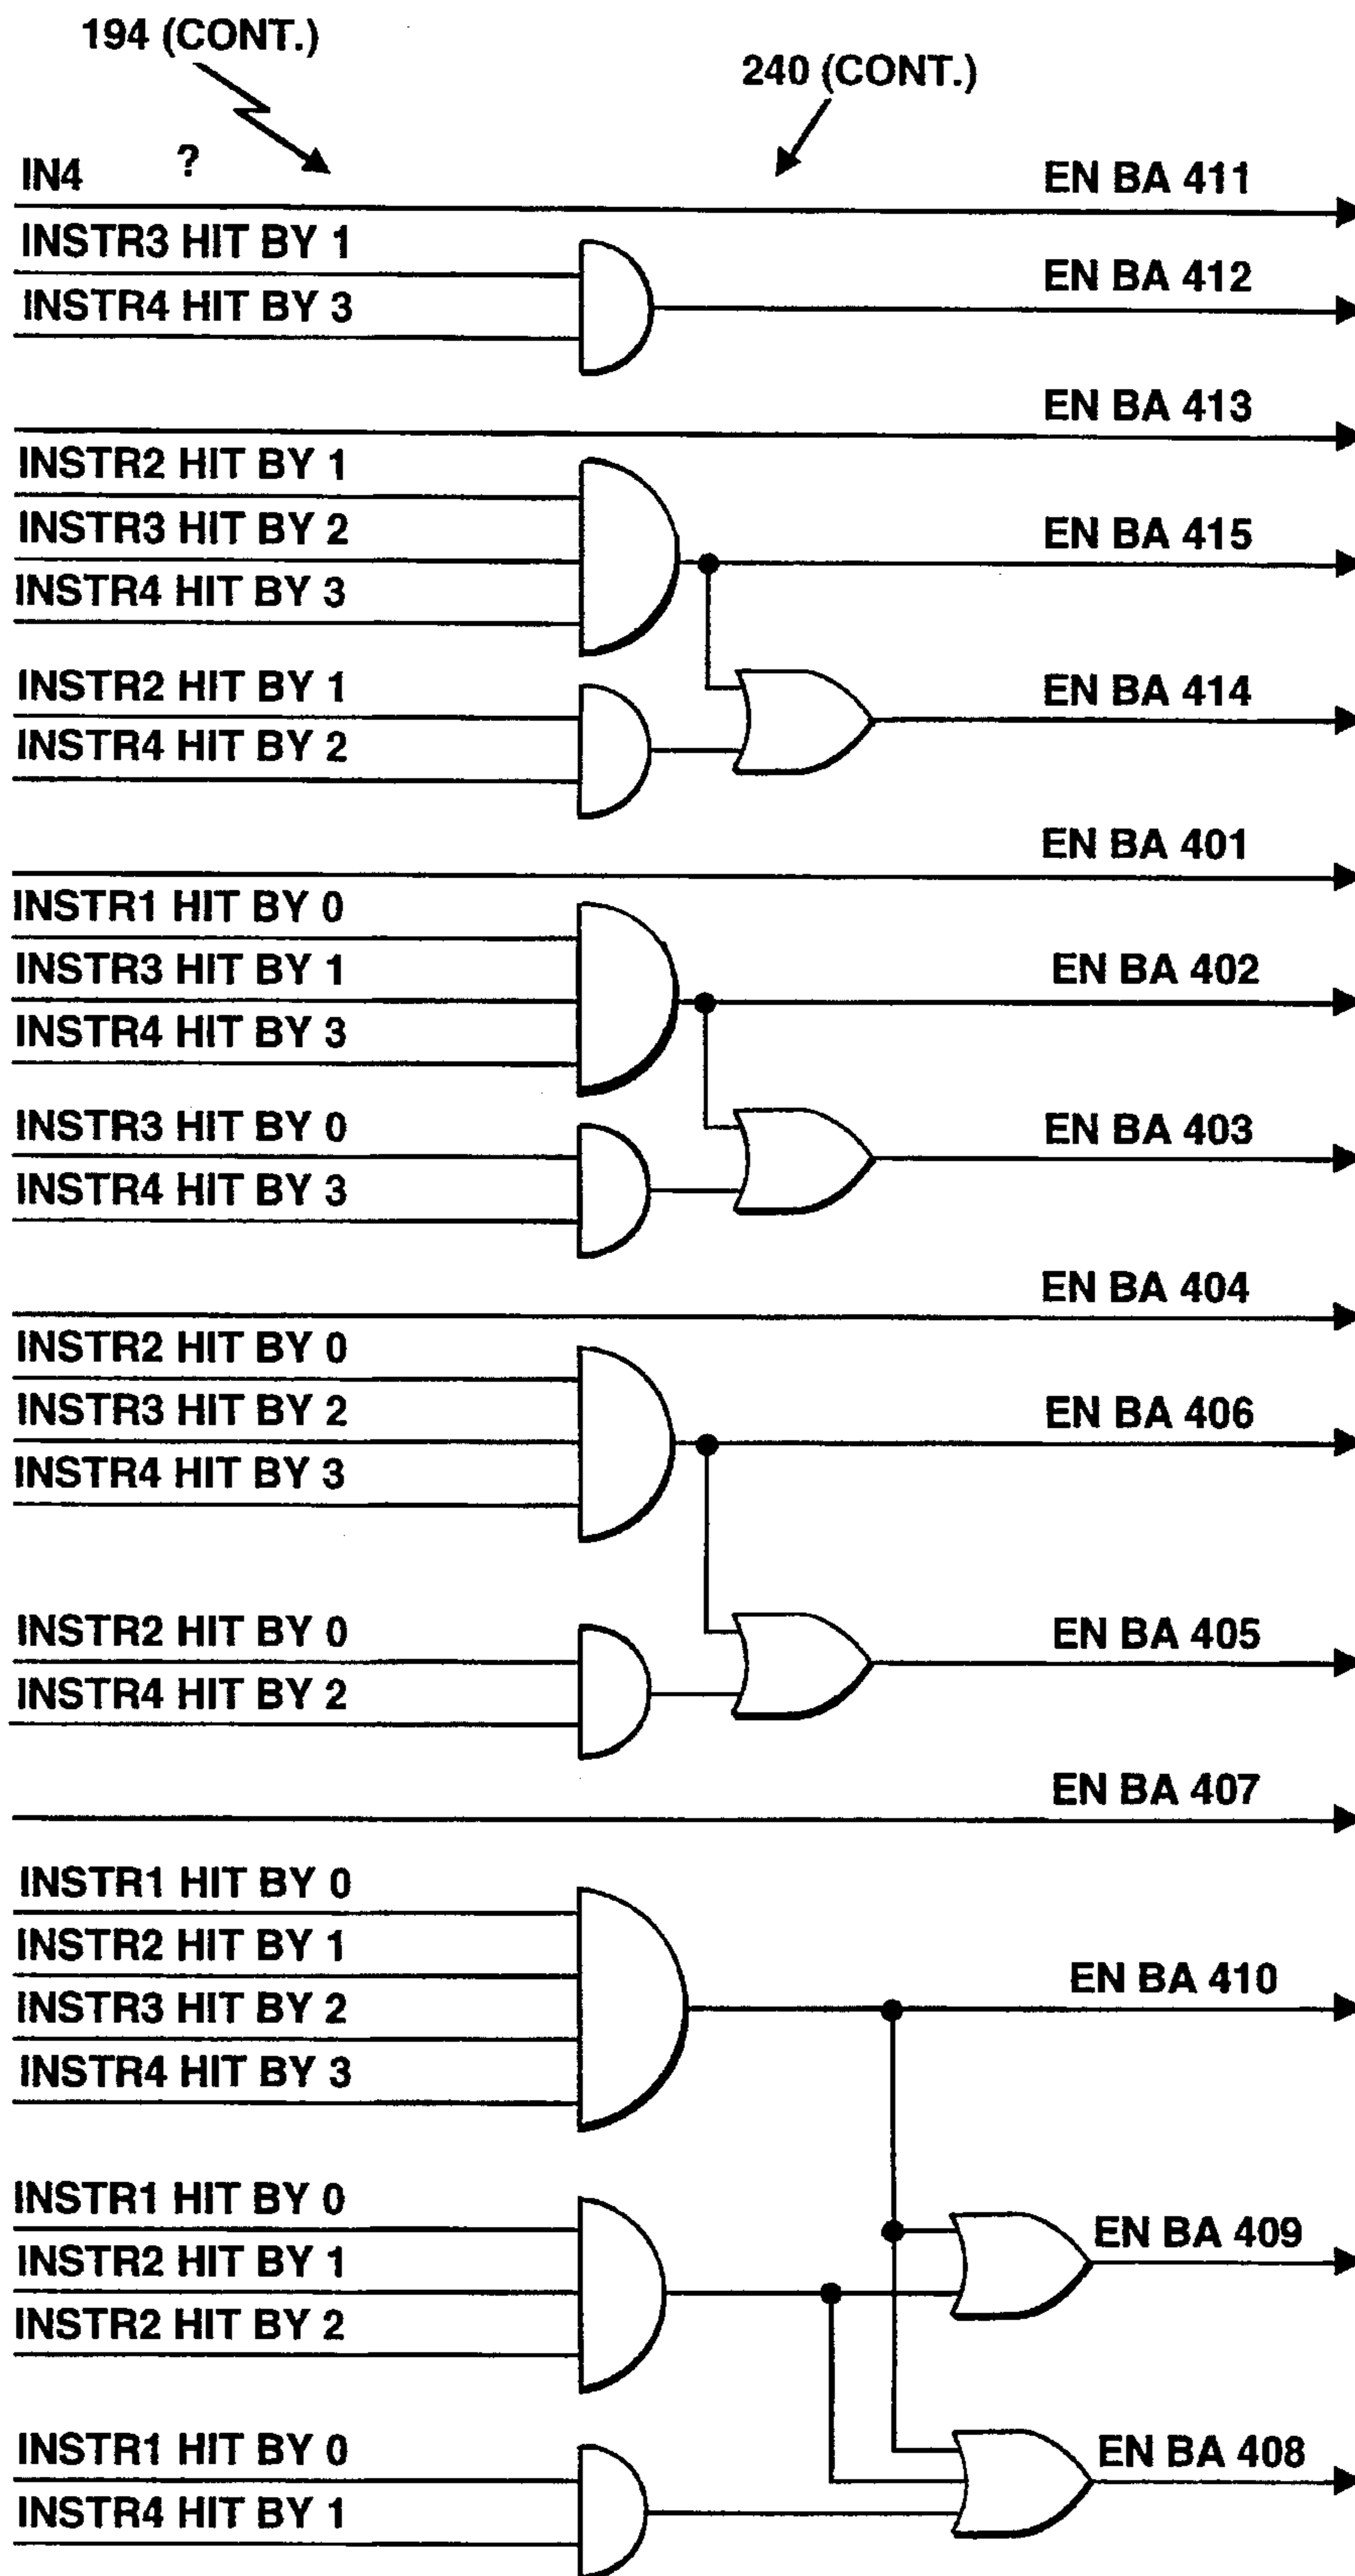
194 (CONT.)

240 (CONT.)

IN4 ?

EN BA 411

INSTR3 HIT BY 1

INSTR4 HIT BY 3

EN BA 412

EN BA 413

INSTR2 HIT BY 1

INSTR3 HIT BY 2

INSTR4 HIT BY 3

EN BA 415

INSTR2 HIT BY 1

INSTR4 HIT BY 2

EN BA 414

EN BA 401

INSTR1 HIT BY 0

INSTR3 HIT BY 1

INSTR4 HIT BY 3

EN BA 402

INSTR3 HIT BY 0

INSTR4 HIT BY 3

EN BA 403

EN BA 404

INSTR2 HIT BY 0

INSTR3 HIT BY 2

INSTR4 HIT BY 3

EN BA 406

INSTR2 HIT BY 0

INSTR4 HIT BY 2

EN BA 405

EN BA 407

INSTR1 HIT BY 0

INSTR2 HIT BY 1

INSTR3 HIT BY 2

INSTR4 HIT BY 3

EN BA 410

INSTR1 HIT BY 0

INSTR2 HIT BY 1

INSTR2 HIT BY 2

EN BA 409

INSTR1 HIT BY 0

INSTR4 HIT BY 1

EN BA 408